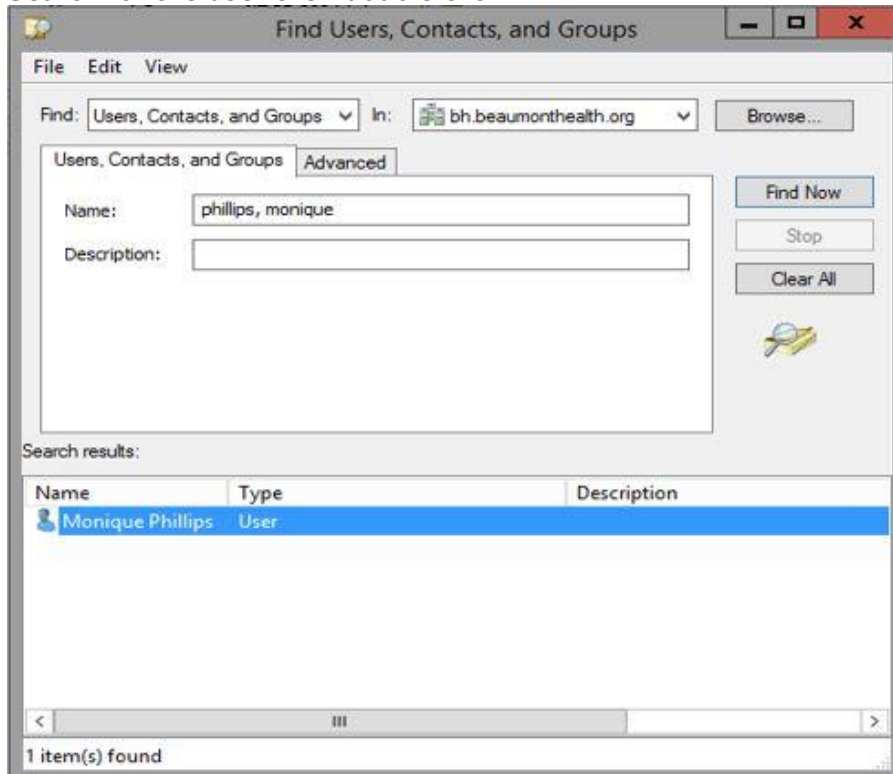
Find Users, Contacts, and Groups

File Edit View

Find: Users, Contacts, and Groups In: bh.beaumonthealth.org Browse...

Users, Contacts, and Groups Advanced

Name: phillips, monique

Description:

Find Now

Stop

Clear All

Search results:

| Name | Type | Description |
|---|---|---|
| Monique Phillips | User | |

1 item(s) found